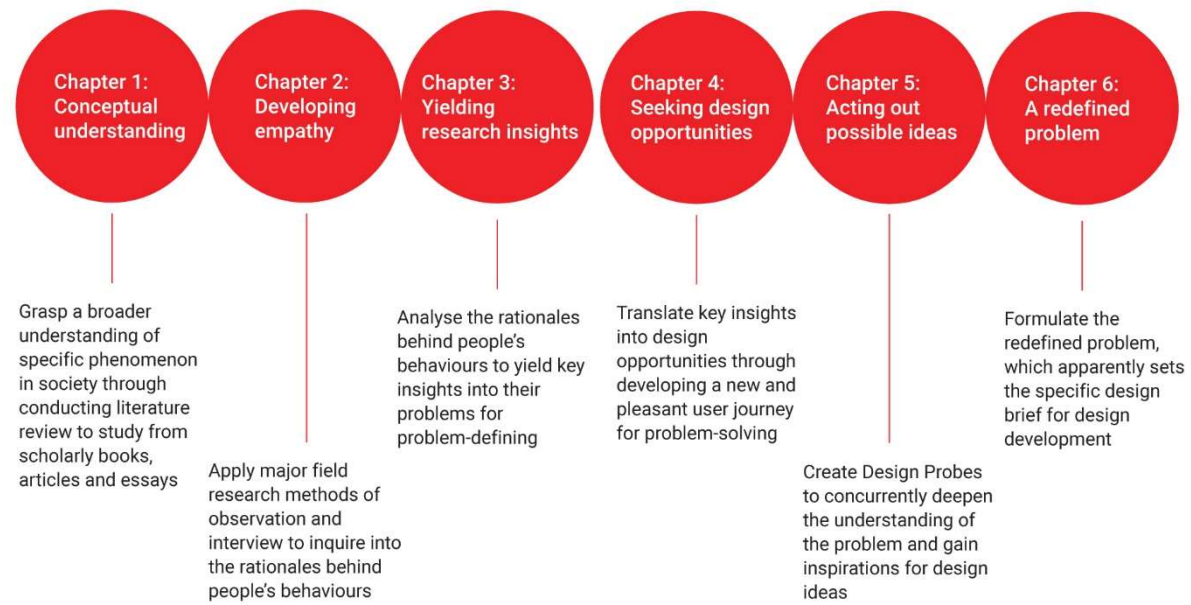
Chapter 1: Conceptual understanding

Grasp a broader understanding of specific phenomenon in society through conducting literature review to study from scholarly books, articles and essays

Chapter 2: Developing empathy

Apply major field research methods of observation and interview to inquire into the rationales behind people's behaviours

Chapter 3: Yielding research insights

Analyse the rationales behind people's behaviours to yield key insights into their problems for problem-defining

Chapter 4: Seeking design opportunities

Translate key insights into design opportunities through developing a new and pleasant user journey for problem-solving

Chapter 5: Acting out possible ideas

Create Design Probes to concurrently deepen the understanding of the problem and gain inspirations for design ideas

Chapter 6: A redefined problem

Formulate the redefined problem, which apparently sets the specific design brief for design development